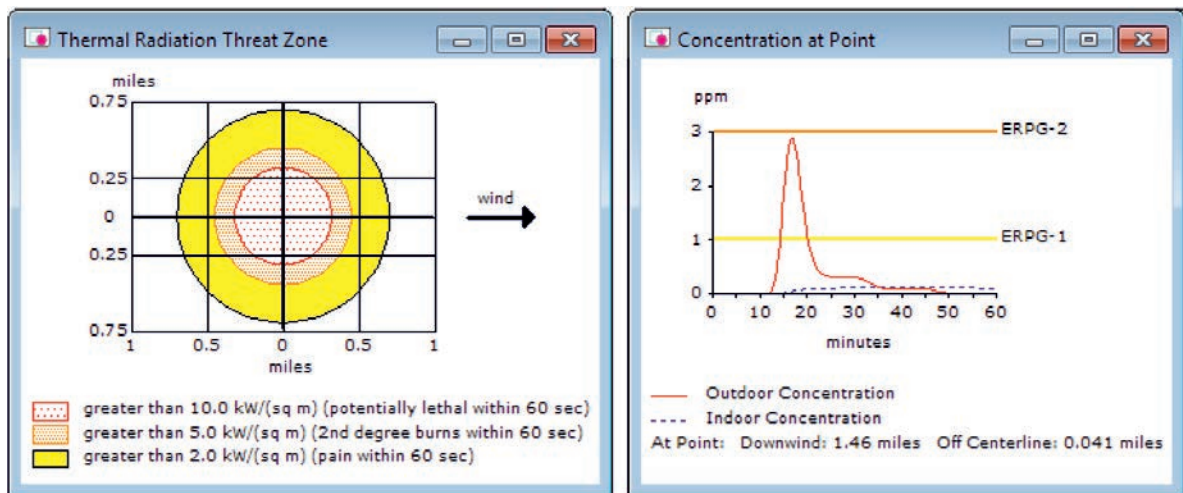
Thermal Radiation Threat Zone

miles

0.75

0.25

0

0.25

0.75

1 0.5 0 0.5 1

miles

wind

greater than 10.0 kW/(sq m) (potentially lethal within 60 sec)

greater than 5.0 kW/(sq m) (2nd degree burns within 60 sec)

greater than 2.0 kW/(sq m) (pain within 60 sec)

Concentration at Point

ppm

3

2

1

0

ERPG-2

ERPG-1

0 10 20 30 40 50 60

minutes

Outdoor Concentration

Indoor Concentration

At Point: Downwind: 1.46 miles Off Centerline: 0.041 miles